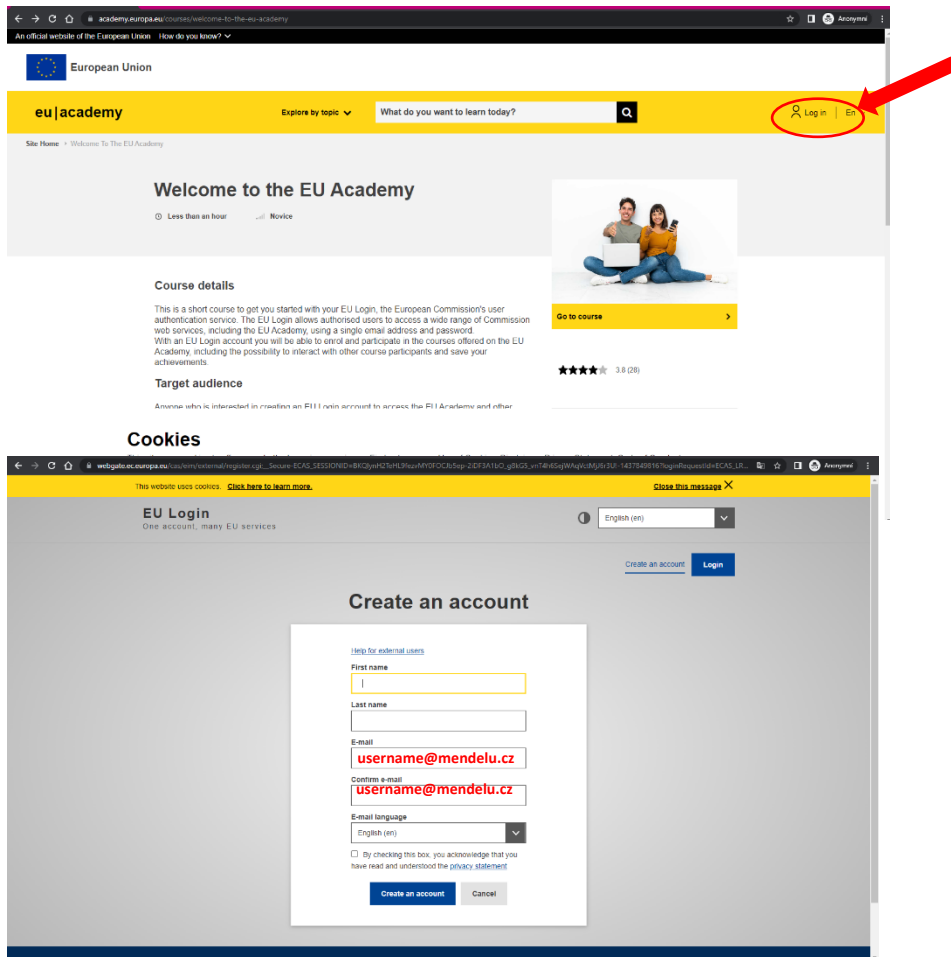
academy.europa.eu/courses/welcome-to-the-eu-academy

Anonymní

An official website of the European Union How do you know?

European Union

eu|academy

Explore by topic

What do you want to learn today?

Log in

En

Site Home > Welcome To The EU Academy

Welcome to the EU Academy

Less than an hour

Novice

Go to course

3.8 (28)

Course details

This is a short course to get you started with your EU Login, the European Commission's user authentication service. The EU Login allows authorised users to access a wide range of Commission web services, including the EU Academy, using a single email address and password.
With an EU Login account you will be able to enrol and participate in the courses offered on the EU Academy, including the possibility to interact with other course participants and save your achievements.

Target audience

Anyone who is interested in creating an EU Login account to access the EU Academy and other

Cookies

webgate.ec.europa.eu/cas/eim/external/register.cgi?...Secure-ECAS_SESSIONID=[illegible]

Anonymní

This website uses cookies. Click here to learn more.

Close this message

EU Login
One account, many EU services

English (en)

Create an account

Login

Create an account

Help for external users

First name

Last name

E-mail

username@mendelu.cz

Confirm e-mail

username@mendelu.cz

E-mail language

English (en)

By checking this box, you acknowledge that you have read and understood the privacy statement

Create an account

Cancel